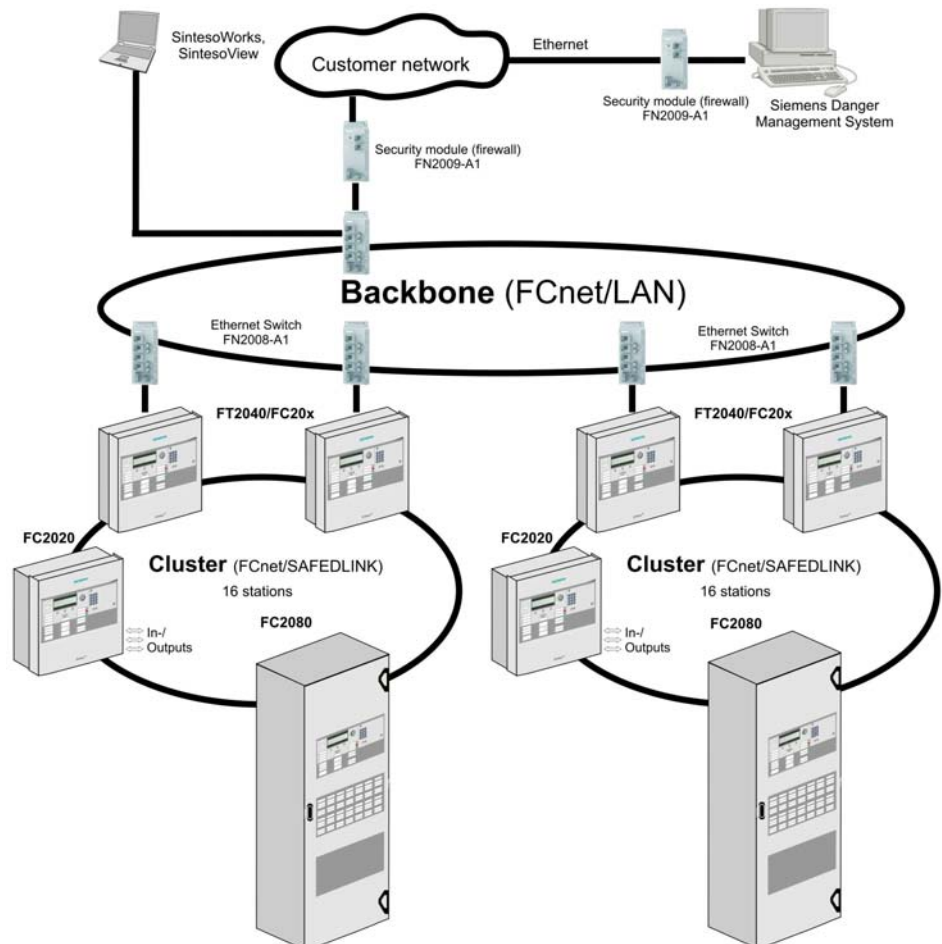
SintesoWorks, SintesoView

Customer network

Ethernet

Security module (firewall) FN2009-A1

Siemens Danger Management System

Security module (firewall) FN2009-A1

Backbone (FCnet/LAN)

Ethernet Switch FN2008-A1

Ethernet Switch FN2008-A1

FT2040/FC20x

FT2040/FC20x

FC2020

Cluster (FCnet/SAFEDLINK)
16 stations

In-/ Outputs

FC2080

FC2020

Cluster (FCnet/SAFEDLINK)
16 stations

In-/ Outputs

FC2080